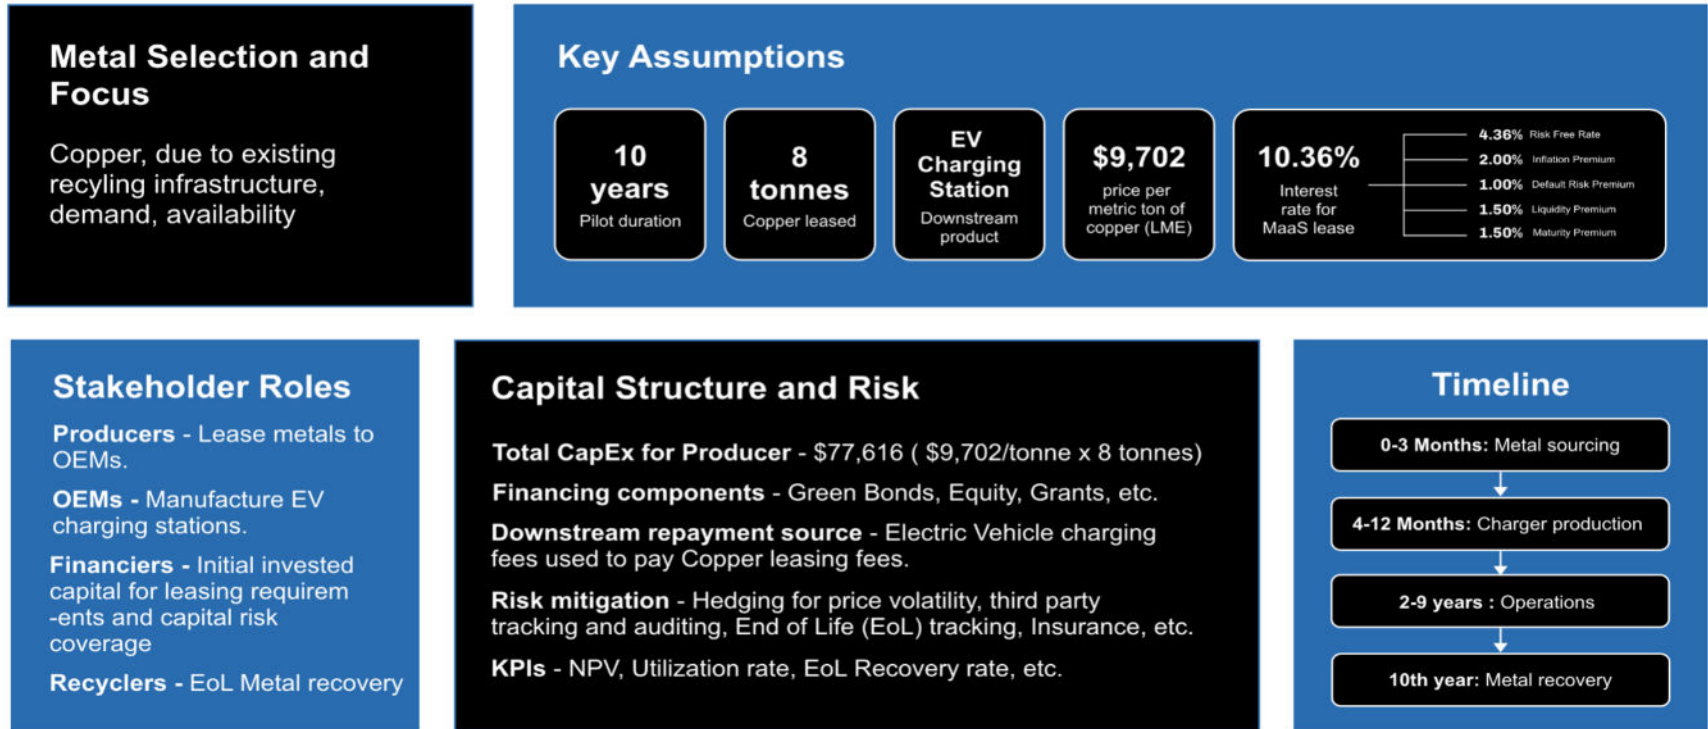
Metal Selection and Focus

Copper, due to existing recyling infrastructure, demand, availability

Key Assumptions

10 years
Pilot duration

8 tonnes
Copper leased

EV Charging Station
Downstream product

$9,702
price per metric ton of copper (LME)

10.36%
Interest rate for MaaS lease

4.36% Risk Free Rate
2.00% Inflation Premium
1.00% Default Risk Premium
1.50% Liquidity Premium
1.50% Maturity Premium

Stakeholder Roles

Producers - Lease metals to OEMs.

OEMs - Manufacture EV charging stations.

Financiers - Initial invested capital for leasing requirem -ents and capital risk coverage

Recyclers - EoL Metal recovery

Capital Structure and Risk

Total CapEx for Producer - $77,616 ( $9,702/tonne x 8 tonnes)

Financing components - Green Bonds, Equity, Grants, etc.

Downstream repayment source - Electric Vehicle charging fees used to pay Copper leasing fees.

Risk mitigation - Hedging for price volatility, third party tracking and auditing, End of Life (EoL) tracking, Insurance, etc.

KPIs - NPV, Utilization rate, EoL Recovery rate, etc.

Timeline

0-3 Months: Metal sourcing

4-12 Months: Charger production

2-9 years : Operations

10th year: Metal recovery